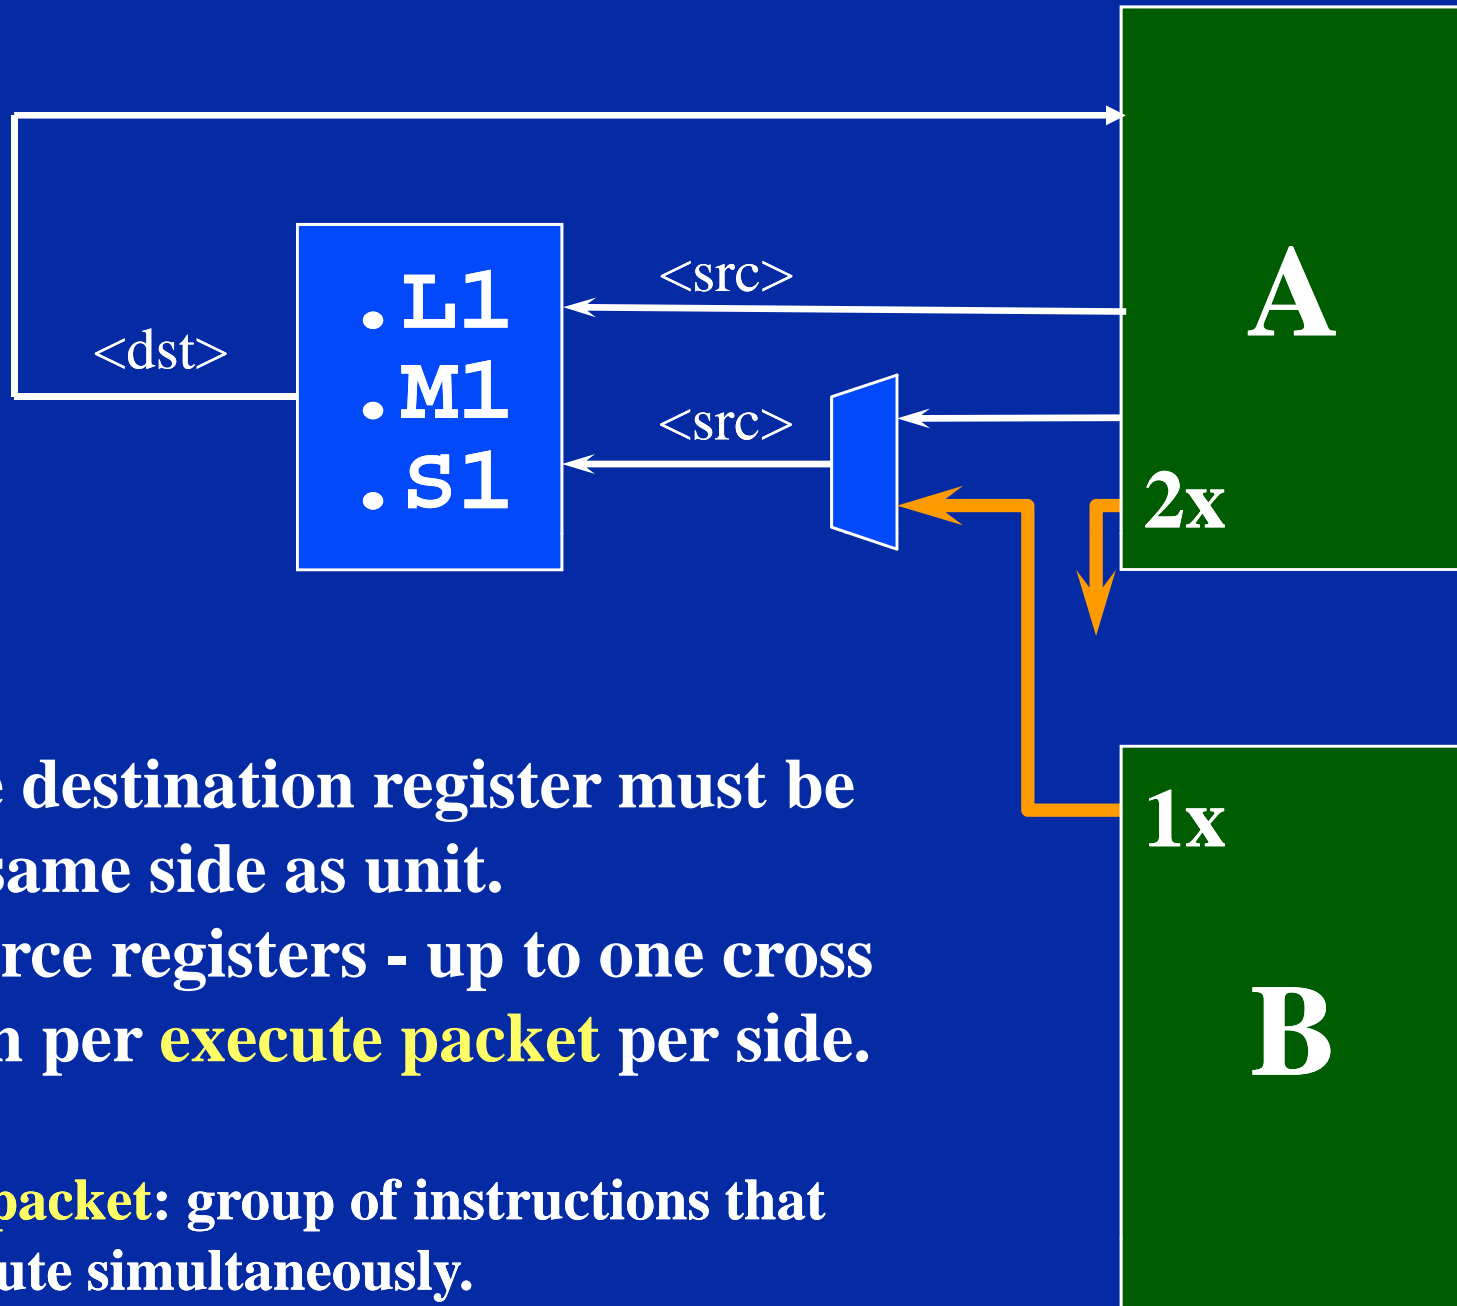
.L1
.M1
.S1

<dst>

<src>

<src>

A

2x

1x

B

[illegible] destination register must be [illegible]same side as unit.
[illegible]rce registers - up to one cross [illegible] per execute packet per side.

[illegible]packet: group of instructions that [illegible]ute simultaneously.